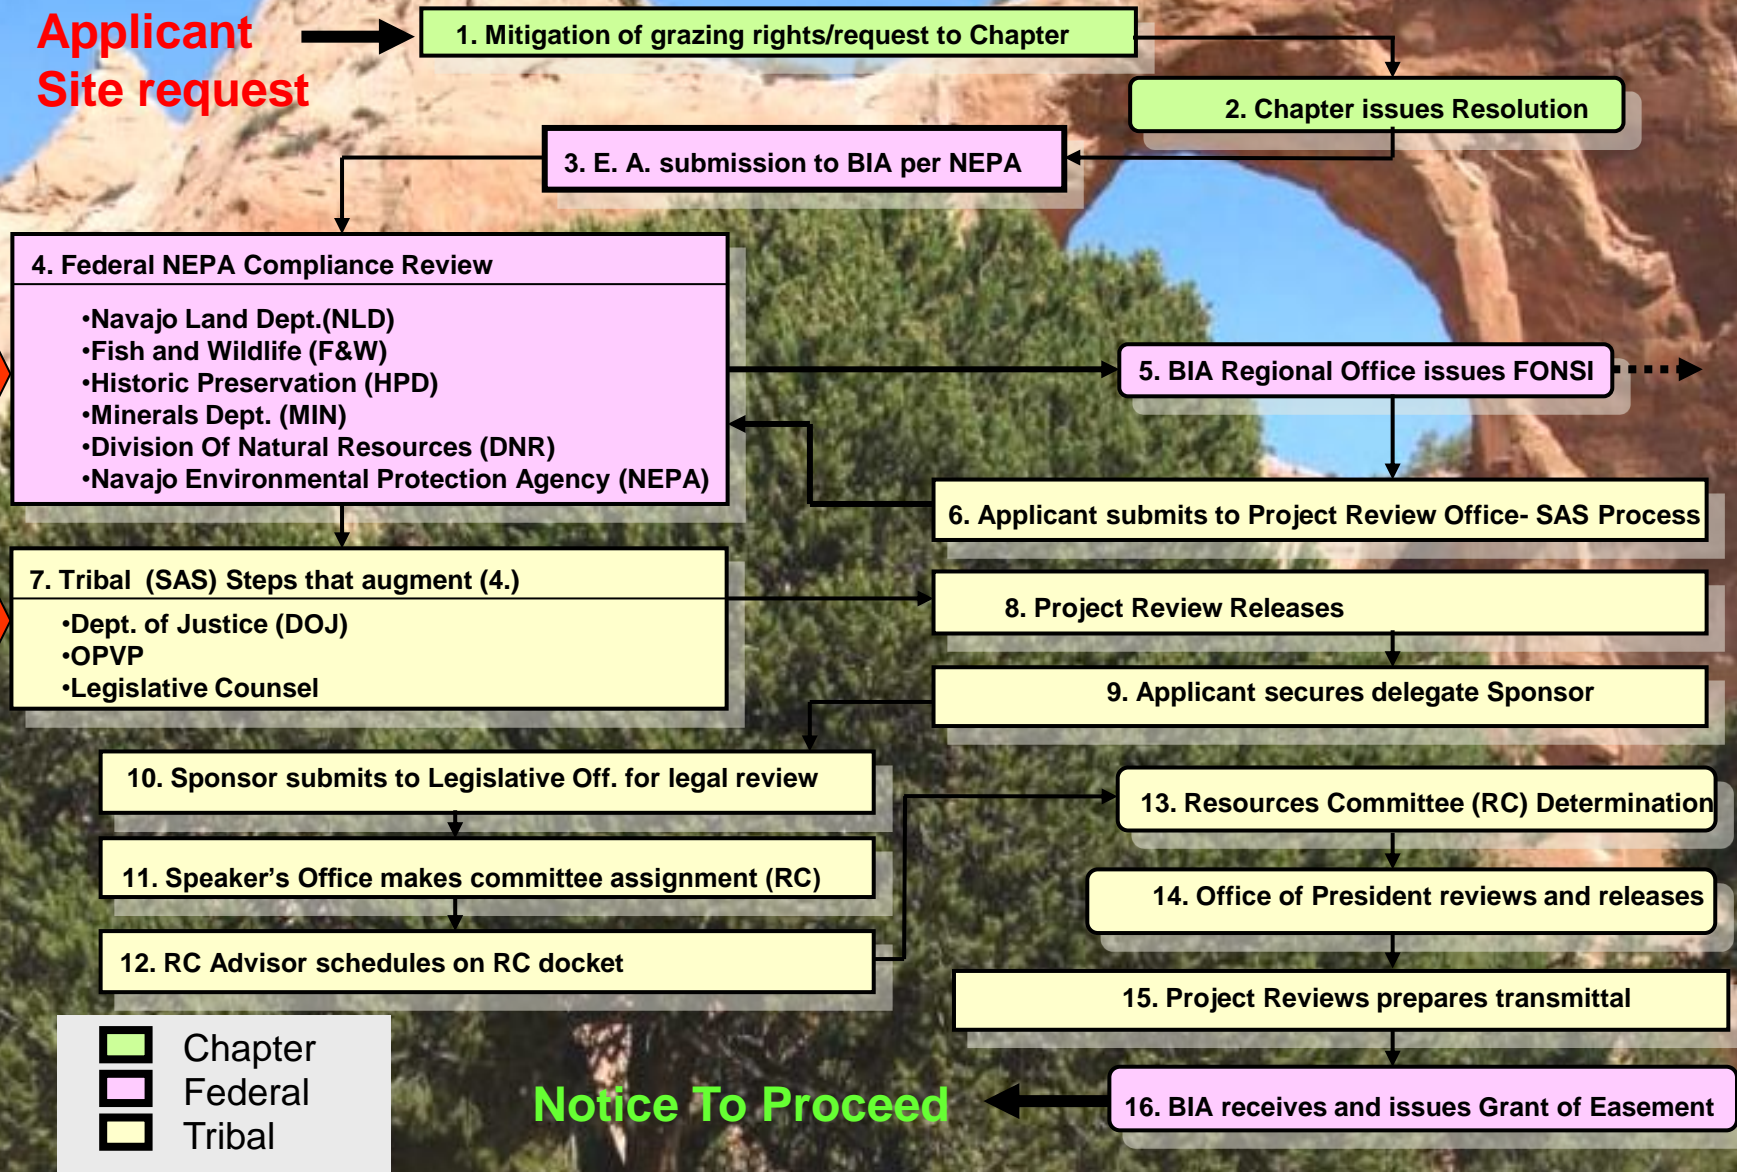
Applicant
Site request

1. Mitigation of grazing rights/request to Chapter

2. Chapter issues Resolution

3. E. A. submission to BIA per NEPA

4. Federal NEPA Compliance Review

•Navajo Land Dept.(NLD)
•Fish and Wildlife (F&W)
•Historic Preservation (HPD)
•Minerals Dept. (MIN)
•Division Of Natural Resources (DNR)
•Navajo Environmental Protection Agency (NEPA)

5. BIA Regional Office issues FONSI

6. Applicant submits to Project Review Office- SAS Process

7. Tribal (SAS) Steps that augment (4.)

•Dept. of Justice (DOJ)
•OPVP
•Legislative Counsel

8. Project Review Releases

9. Applicant secures delegate Sponsor

10. Sponsor submits to Legislative Off. for legal review

11. Speaker's Office makes committee assignment (RC)

12. RC Advisor schedules on RC docket

13. Resources Committee (RC) Determination

14. Office of President reviews and releases

15. Project Reviews prepares transmittal

16. BIA receives and issues Grant of Easement

Notice To Proceed

Chapter
Federal
Tribal